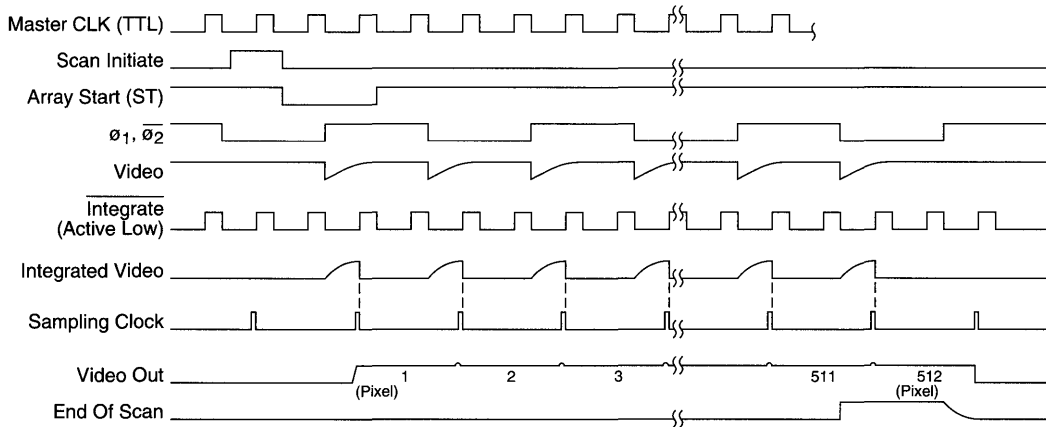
Master CLK (TTL)
Scan Initiate
Array Start (ST)
$ø_1, \overline{ø_2}$
Video
$\overline{\text{Integrate}}$ (Active Low)
Integrated Video
Sampling Clock
Video Out
(Pixel) 1 2 3 511 512 (Pixel)
End Of Scan